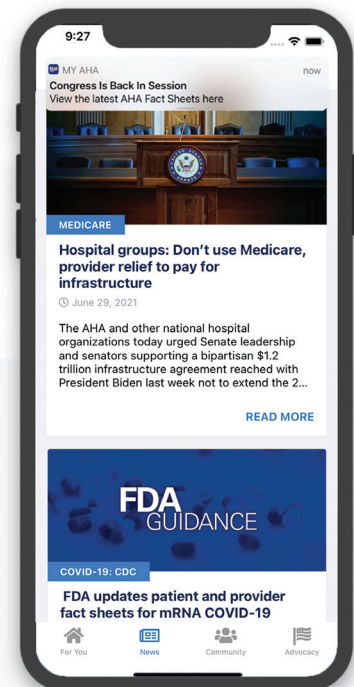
9:27

MY AHA
now
Congress Is Back In Session
View the latest AHA Fact Sheets here

MEDICARE

Hospital groups: Don't use Medicare, provider relief to pay for infrastructure

June 29, 2021

The AHA and other national hospital organizations today urged Senate leadership and senators supporting a bipartisan $1.2 trillion infrastructure agreement reached with President Biden last week not to extend the 2...

READ MORE

FDA GUIDANCE

COVID-19: CDC

FDA updates patient and provider fact sheets for mRNA COVID-19

For You
News
Community
Advocacy